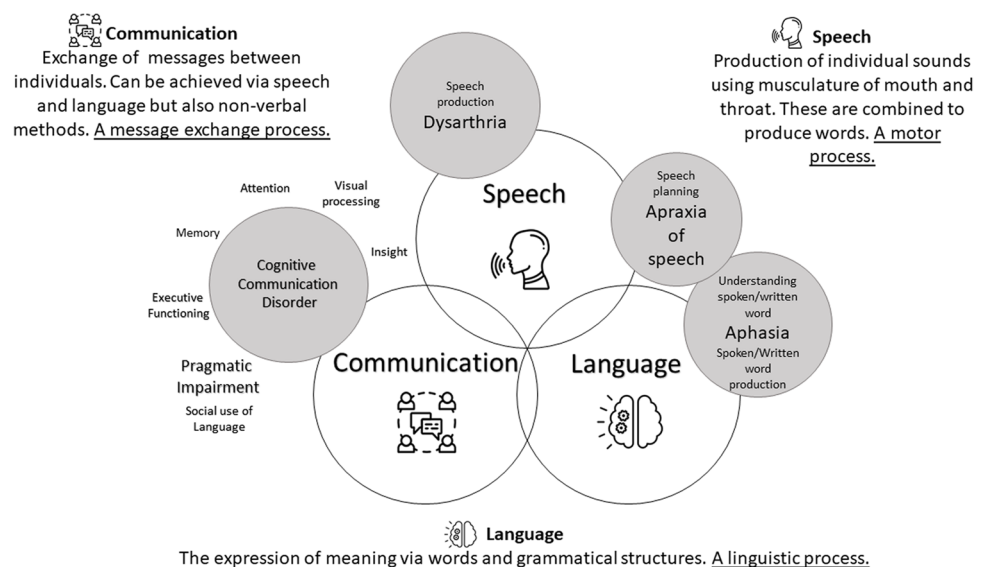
Communication
Exchange of messages between individuals. Can be achieved via speech and language but also non-verbal methods. A message exchange process.

Speech
Production of individual sounds using musculature of mouth and throat. These are combined to produce words. A motor process.

Speech production
Dysarthria

Speech

Speech planning
Apraxia of speech

Attention

Visual processing

Memory

Insight

Cognitive Communication Disorder

Executive Functioning

Understanding spoken/written word
Aphasia
Spoken/Written word production

Pragmatic Impairment
Social use of Language

Communication

Language

Language
The expression of meaning via words and grammatical structures. A linguistic process.